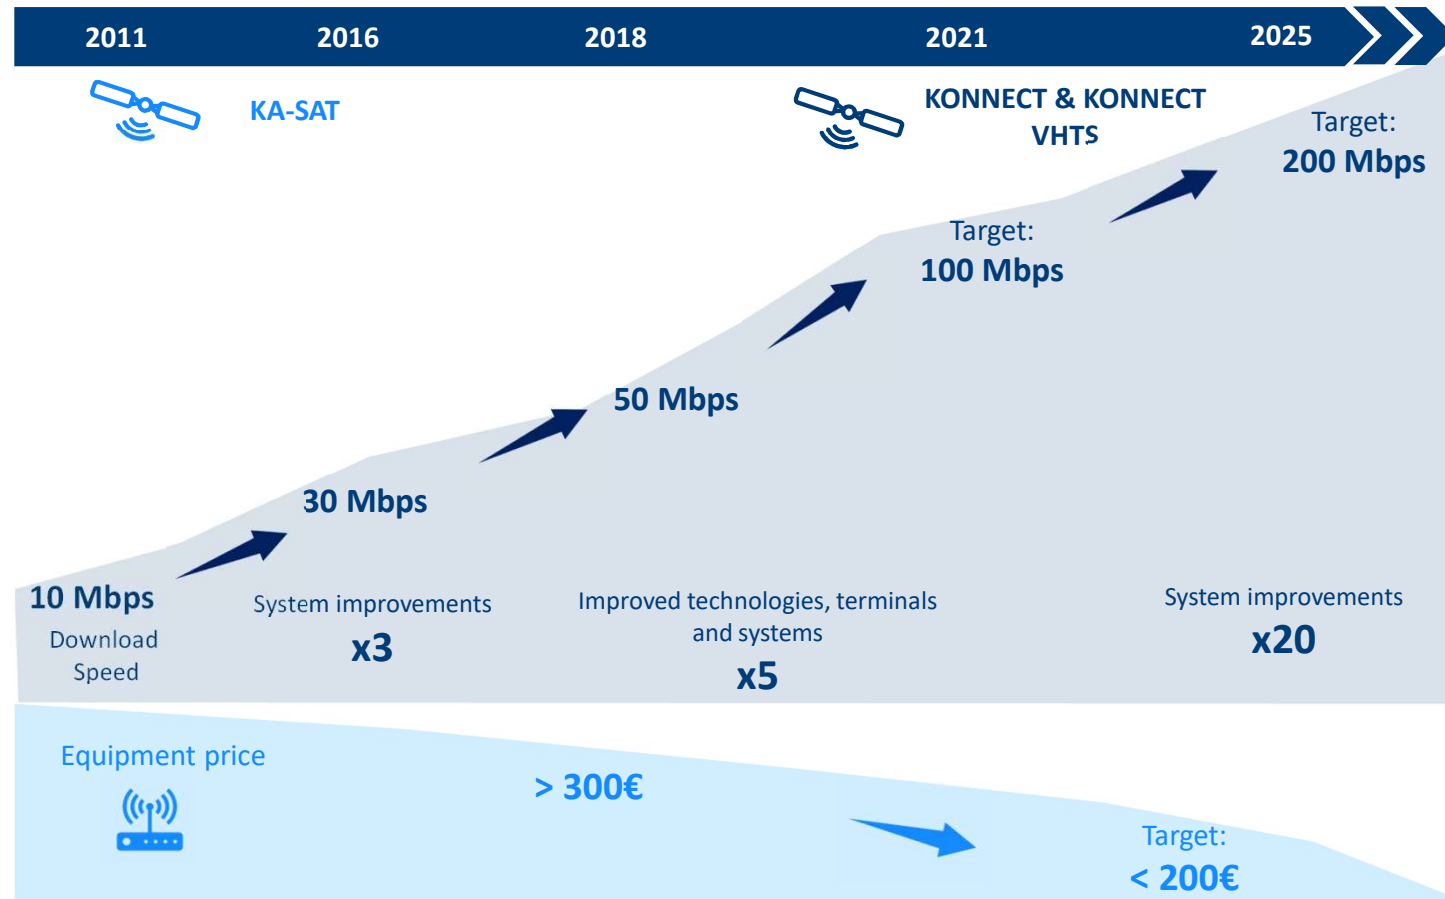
2011 2016 2018 2021 2025

KA-SAT

KONNECT & KONNECT VHTS

Target:
200 Mbps

Target:
100 Mbps

50 Mbps

30 Mbps

10 Mbps
Download Speed

System improvements
x3

Improved technologies, terminals and systems
x5

System improvements
x20

Equipment price

> 300€

Target:
< 200€